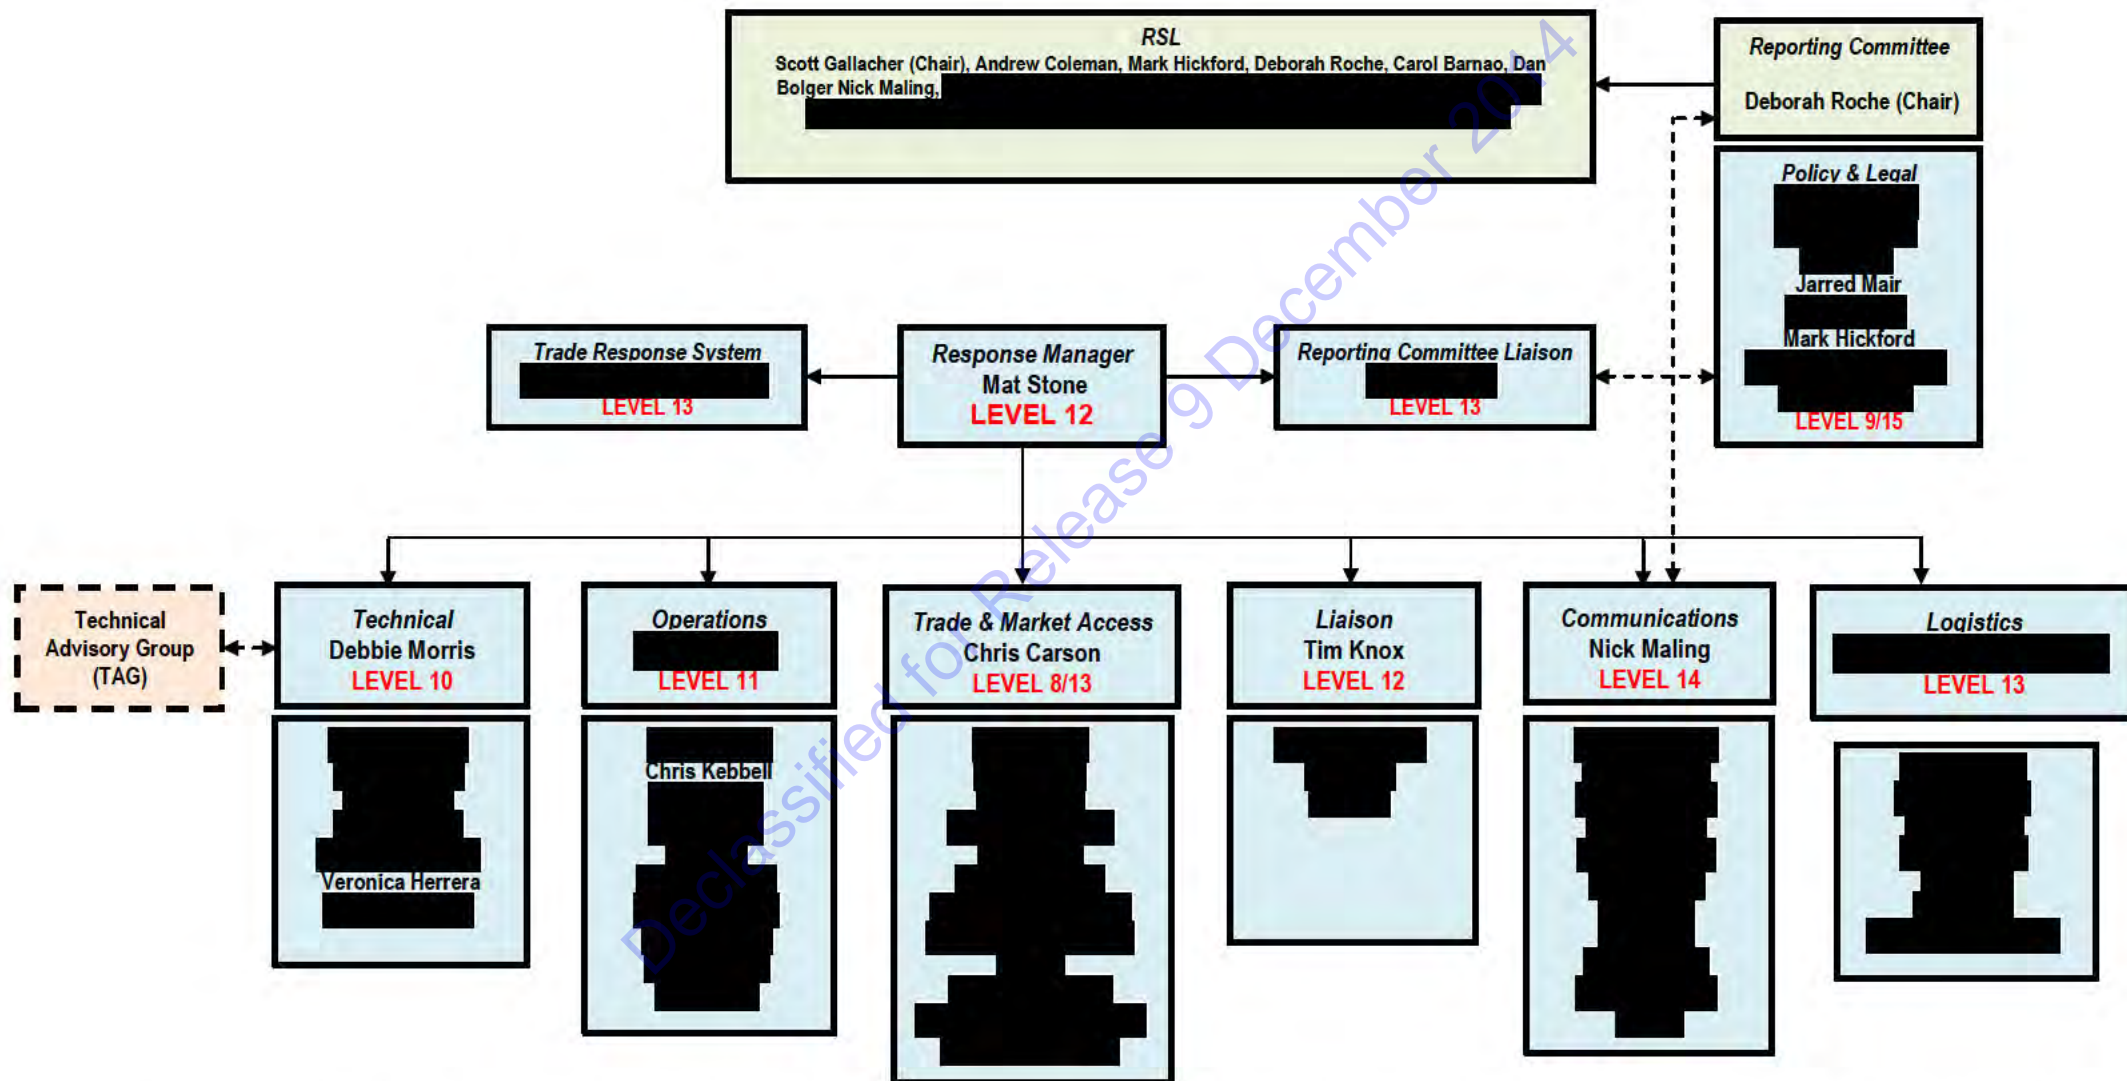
RSL
Scott Gallacher (Chair), Andrew Coleman, Mark Hickford, Deborah Roche, Carol Barnao, Dan Bolger Nick Maling, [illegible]

Reporting Committee
Deborah Roche (Chair)

Policy & Legal
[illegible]
Jarred Mair
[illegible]
Mark Hickford
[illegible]
LEVEL 9/15

Trade Response System
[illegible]
LEVEL 13

Response Manager
Mat Stone
LEVEL 12

Reporting Committee Liaison
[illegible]
LEVEL 13

Technical Advisory Group (TAG)

Technical
Debbie Morris
LEVEL 10

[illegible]
Veronica Herrera
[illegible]

Operations
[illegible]
LEVEL 11

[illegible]
Chris Kebbell
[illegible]

Trade & Market Access
Chris Carson
LEVEL 8/13

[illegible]

Liaison
Tim Knox
LEVEL 12

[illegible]

Communications
Nick Maling
LEVEL 14

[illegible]

Logistics
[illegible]
LEVEL 13

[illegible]

Declassified for Release 9 December 2014